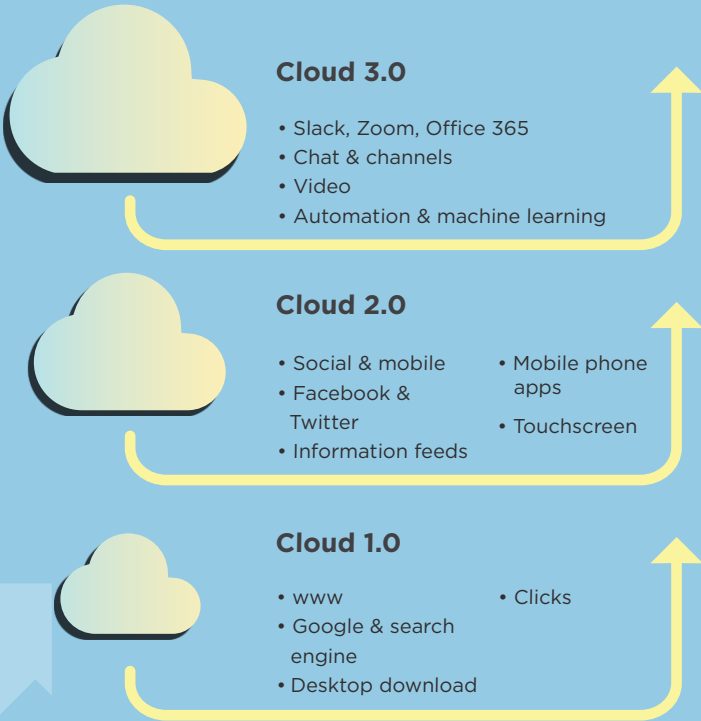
Cloud 3.0

• Slack, Zoom, Office 365
• Chat & channels
• Video
• Automation & machine learning

Cloud 2.0

• Social & mobile
• Facebook & Twitter
• Information feeds

• Mobile phone apps
• Touchscreen

Cloud 1.0

• www
• Google & search engine
• Desktop download

• Clicks